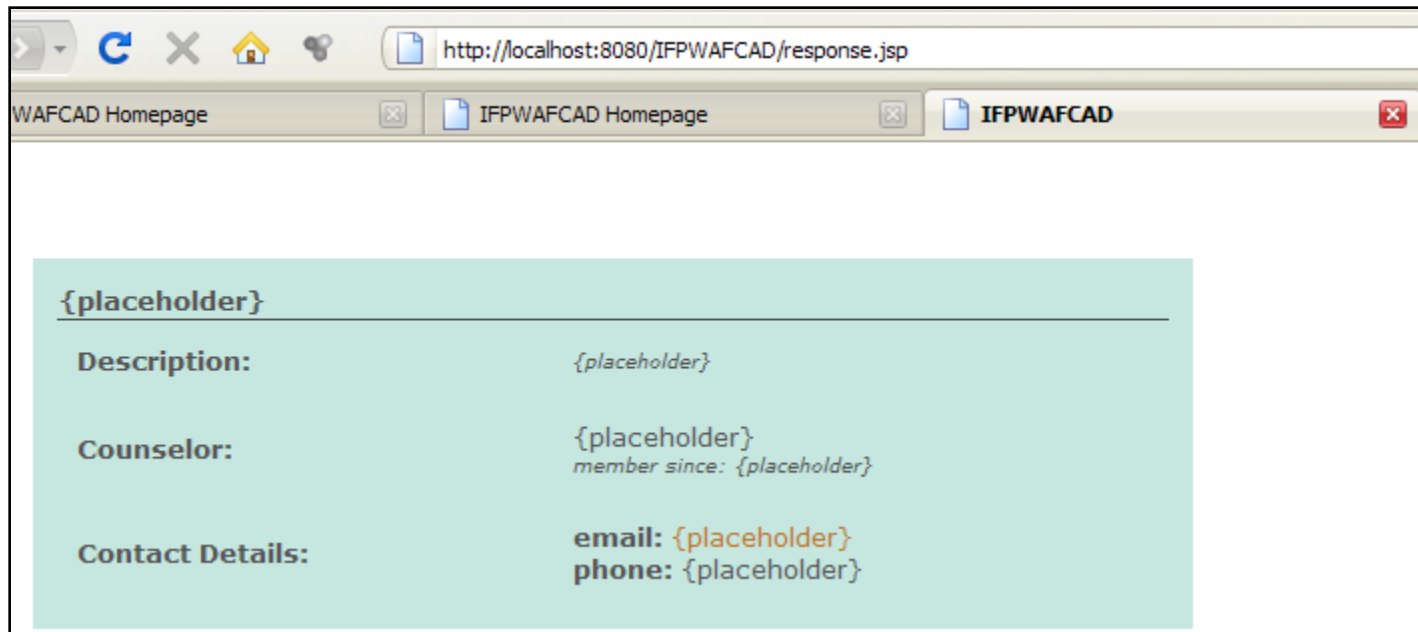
http://localhost:8080/IFPWAFCAD/response.jsp

WAFCAD Homepage

IFPWAFCAD Homepage

IFPWAFCAD

{placeholder}

| | |
|---|---|
| Description: | {placeholder} |
| Counselor: | {placeholder}<br>member since: {placeholder} |
| Contact Details: | email: {placeholder}<br>phone: {placeholder} |